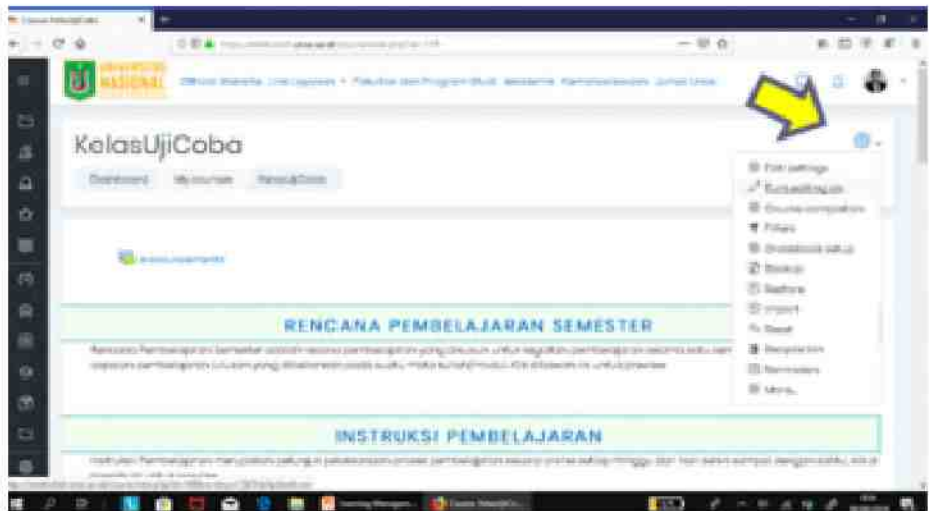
UNIVERSITAS NASIONAL

KelasUjiCoba

Dashboard My courses KelasUjiCoba

Announcements

RENCANA PEMBELAJARAN SEMESTER

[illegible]

INSTRUKSI PEMBELAJARAN

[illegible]

Edit settings
Turn editing on
Course completion
Filters
Gradebook setup
Backup
Restore
Import
Reset
Recycle bin
Reminders
More...